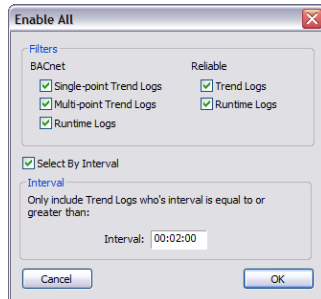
Enable All

Filters

BACnet

Single-point Trend Logs

Multi-point Trend Logs

Runtime Logs

Reliable

Trend Logs

Runtime Logs

Select By Interval

Interval

Only include Trend Logs who's interval is equal to or greater than:

Interval: 00:02:00

Cancel

OK